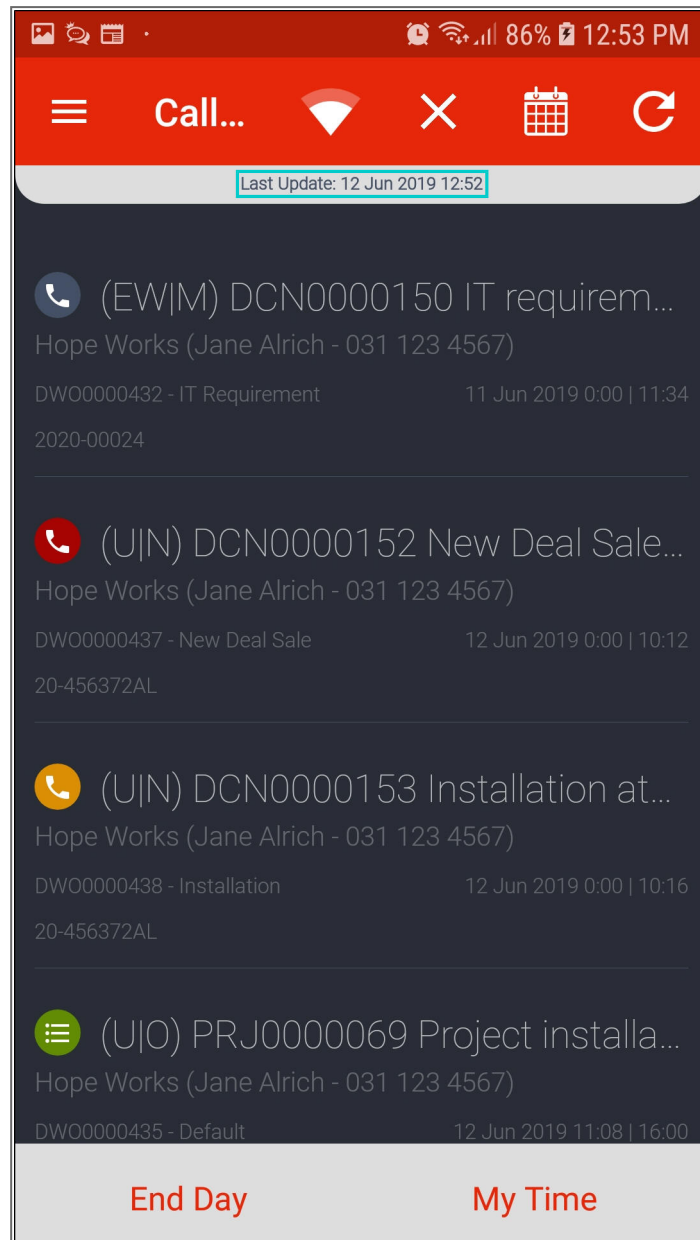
86% 12:53 PM

Call...

Last Update: 12 Jun 2019 12:52

(EW|M) DCN0000150 IT requirem...
Hope Works (Jane Alrich - 031 123 4567)
DWO0000432 - IT Requirement 11 Jun 2019 0:00 | 11:34
2020-00024

(U|N) DCN0000152 New Deal Sale...
Hope Works (Jane Alrich - 031 123 4567)
DWO0000437 - New Deal Sale 12 Jun 2019 0:00 | 10:12
20-456372AL

(U|N) DCN0000153 Installation at...
Hope Works (Jane Alrich - 031 123 4567)
DWO0000438 - Installation 12 Jun 2019 0:00 | 10:16
20-456372AL

(U|O) PRJ0000069 Project installa...
Hope Works (Jane Alrich - 031 123 4567)
DWO0000435 - Default 12 Jun 2019 11:08 | 16:00

End Day

My Time